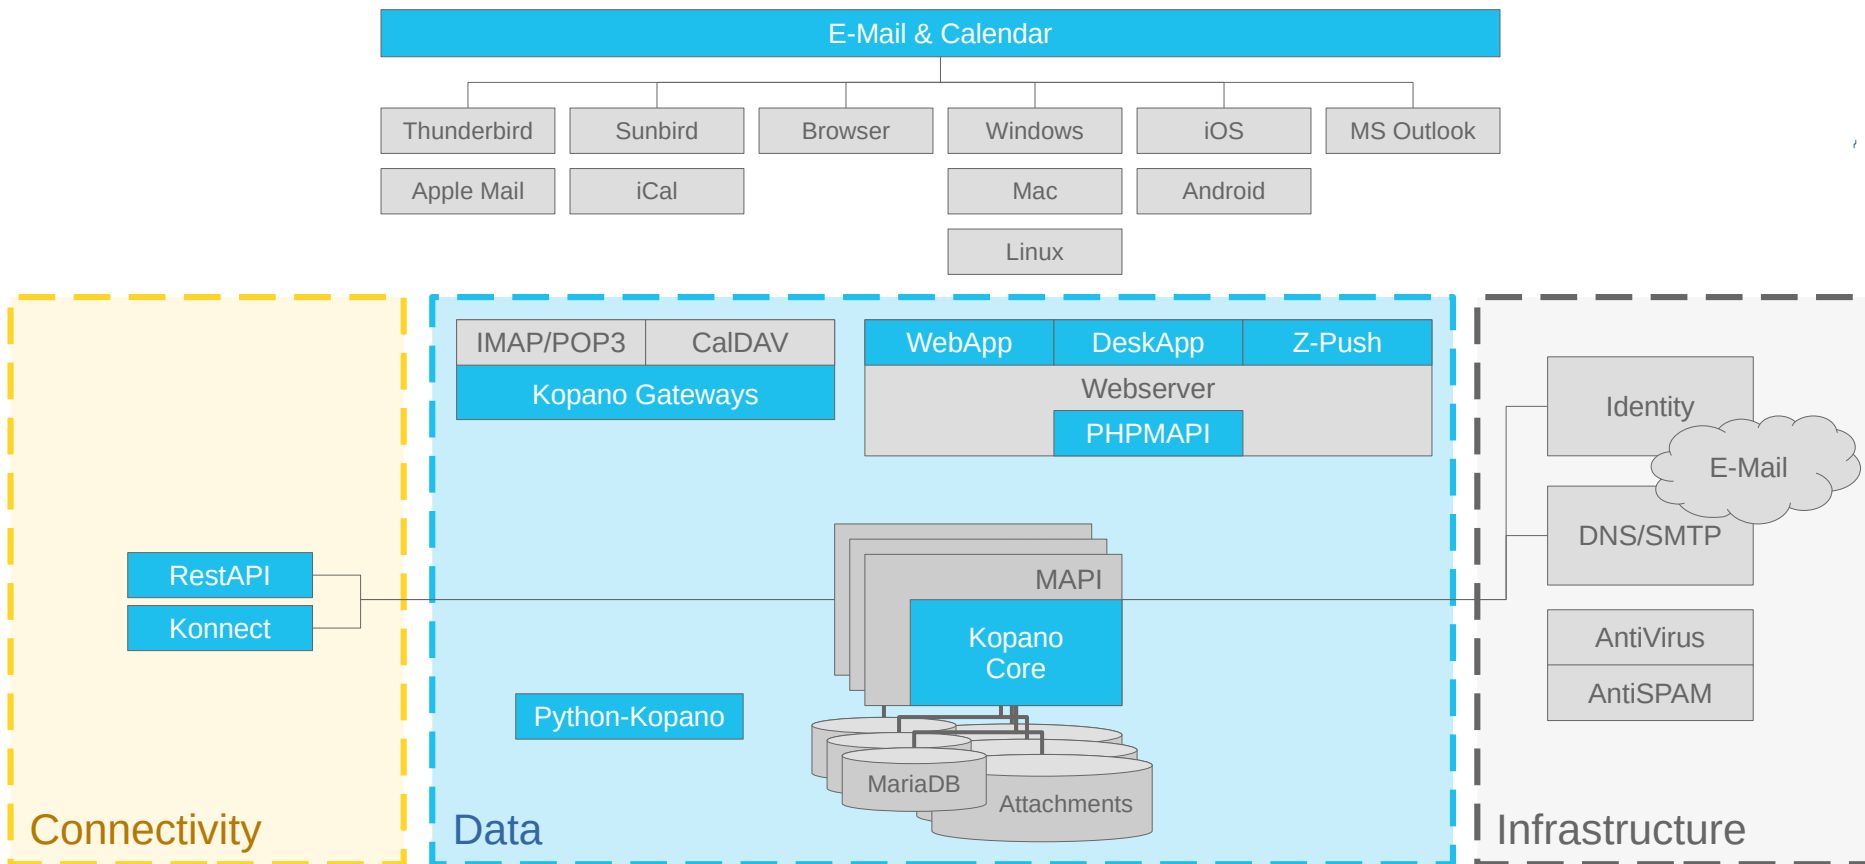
E-Mail & Calendar

Thunderbird
Sunbird
Browser
Windows
iOS
MS Outlook
Apple Mail
iCal
Mac
Android
Linux

IMAP/POP3
CalDAV
Kopano Gateways
WebApp
DeskApp
Z-Push
Webserver
PHPMAPI

Identity
E-Mail
DNS/SMTP
AntiVirus
AntiSPAM

RestAPI
Konnect

MAPI
Kopano Core

Python-Kopano

MariaDB
Attachments

Connectivity
Data
Infrastructure